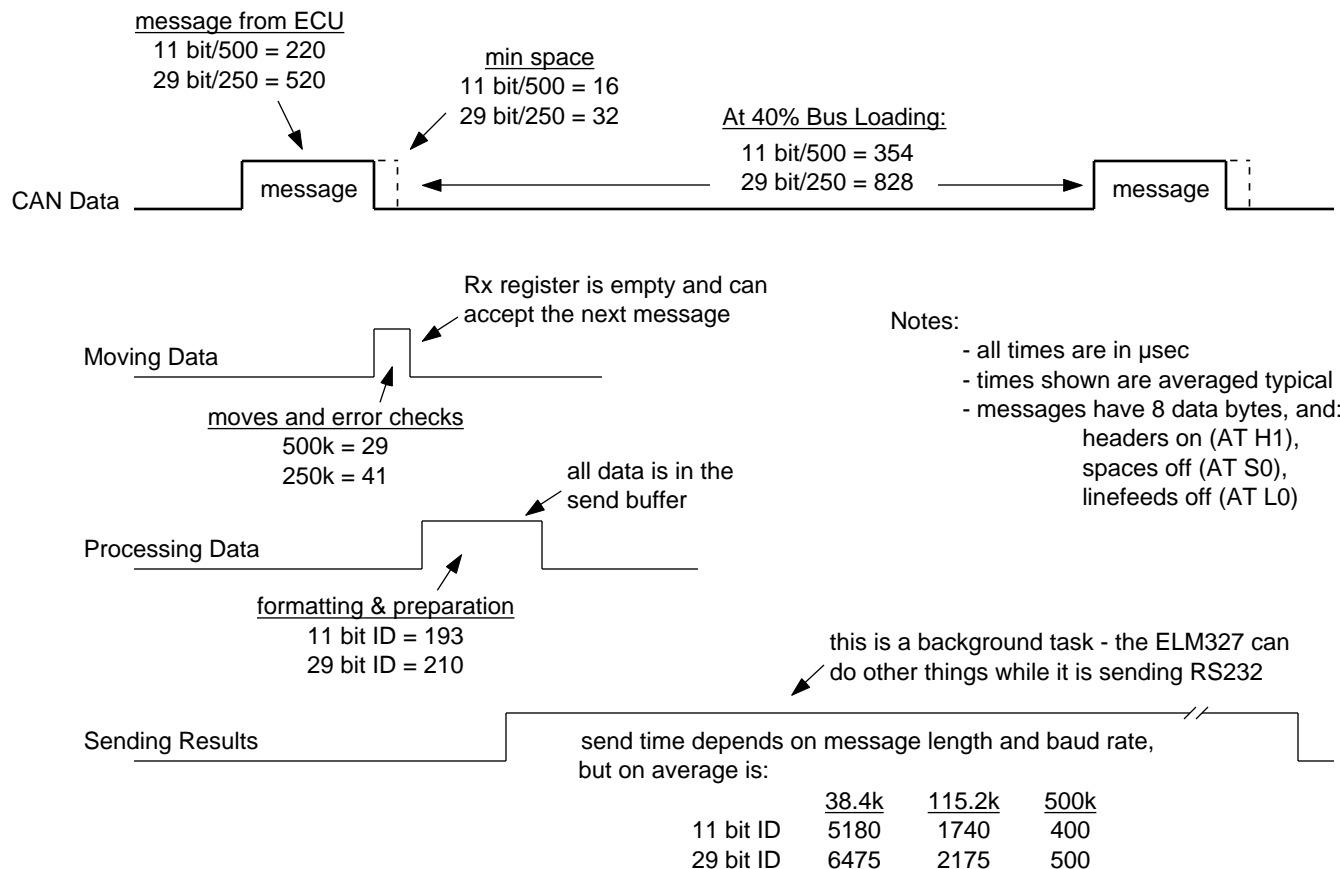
message from ECU
11 bit/500 = 220
29 bit/250 = 520

min space
11 bit/500 = 16
29 bit/250 = 32

At 40% Bus Loading:
11 bit/500 = 354
29 bit/250 = 828

CAN Data

message

message

Rx register is empty and can accept the next message

Moving Data

moves and error checks
500k = 29
250k = 41

Notes:
- all times are in µsec
- times shown are averaged typical
- messages have 8 data bytes, and:
headers on (AT H1),
spaces off (AT S0),
linefeeds off (AT L0)

all data is in the send buffer

Processing Data

formatting & preparation
11 bit ID = 193
29 bit ID = 210

this is a background task - the ELM327 can do other things while it is sending RS232

Sending Results

send time depends on message length and baud rate, but on average is:

| | 38.4k | 115.2k | 500k |
|---|---|---|---|
| 11 bit ID | 5180 | 1740 | 400 |
| 29 bit ID | 6475 | 2175 | 500 |